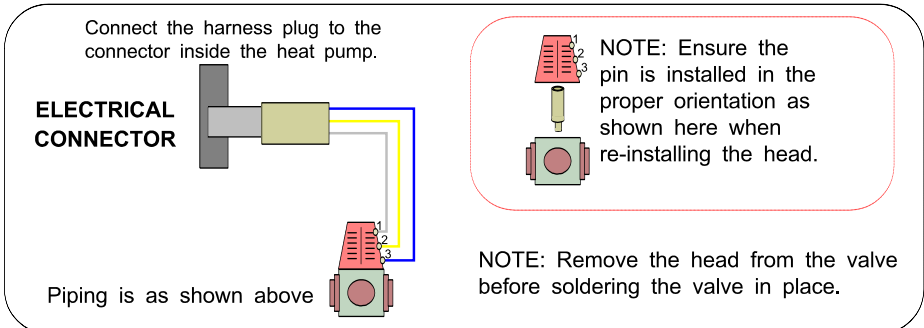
Connect the harness plug to the connector inside the heat pump.

ELECTRICAL CONNECTOR

1
2
3

Piping is as shown above

1
2
3

NOTE: Ensure the pin is installed in the proper orientation as shown here when re-installing the head.

NOTE: Remove the head from the valve before soldering the valve in place.